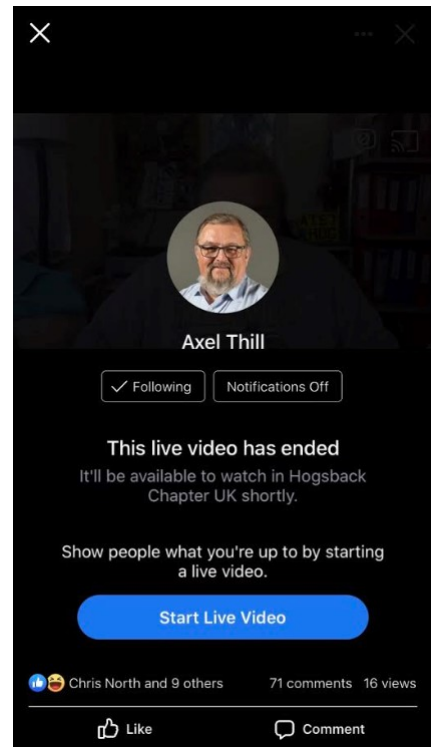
Axel Thill

Following

Notifications Off

This live video has ended

It'll be available to watch in Hogsback Chapter UK shortly.

Show people what you're up to by starting a live video.

Start Live Video

Chris North and 9 others

71 comments 16 views

Like

Comment